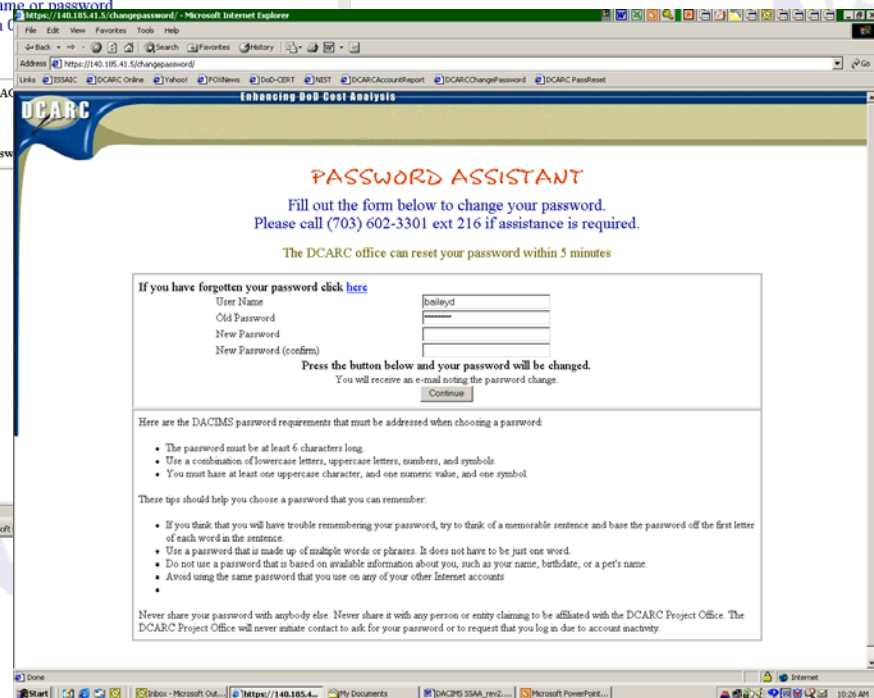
https://140.185.41.5/changepassword/ - Microsoft Internet Explorer

File Edit View Favorites Tools Help

Back Search Favorites History

Address https://140.185.41.5/changepassword/ Go

Links ISSAIC DCARC Online Yahoo! FOIINews DoD-CERT NIST DCARCAccountReport DCARCChangePassword DCARC PassReset

DCARC

Enhancing DoD Cost Analysis

PASSWORD ASSISTANT

Fill out the form below to change your password.
Please call (703) 602-3301 ext 216 if assistance is required.

The DCARC office can reset your password within 5 minutes

If you have forgotten your password click here

User Name baileyd
Old Password ••••••••
New Password
New Password (confirm)

Press the button below and your password will be changed.
You will receive an e-mail noting the password change.

Continue

Here are the DACIMS password requirements that must be addressed when choosing a password:

- The password must be at least 6 characters long.
- Use a combination of lowercase letters, uppercase letters, numbers, and symbols.
- You must have at least one uppercase character, and one numeric value, and one symbol.

These tips should help you choose a password that you can remember:

- If you think that you will have trouble remembering your password, try to think of a memorable sentence and base the password off the first letter of each word in the sentence.
- Use a password that is made up of multiple words or phrases. It does not have to be just one word.
- Do not use a password that is based on available information about you, such as your name, birthdate, or a pet's name.
- Avoid using the same password that you use on any of your other Internet accounts
-

Never share your password with anybody else. Never share it with any person or entity claiming to be affiliated with the DCARC Project Office. The DCARC Project Office will never initiate contact to ask for your password or to request that you log in due to account inactivity.

Done Internet

Start Inbox - Microsoft Out... https://140.185.4... My Documents DACIMS SSAA_rev2.... Microsoft PowerPoint... 10:26 AM